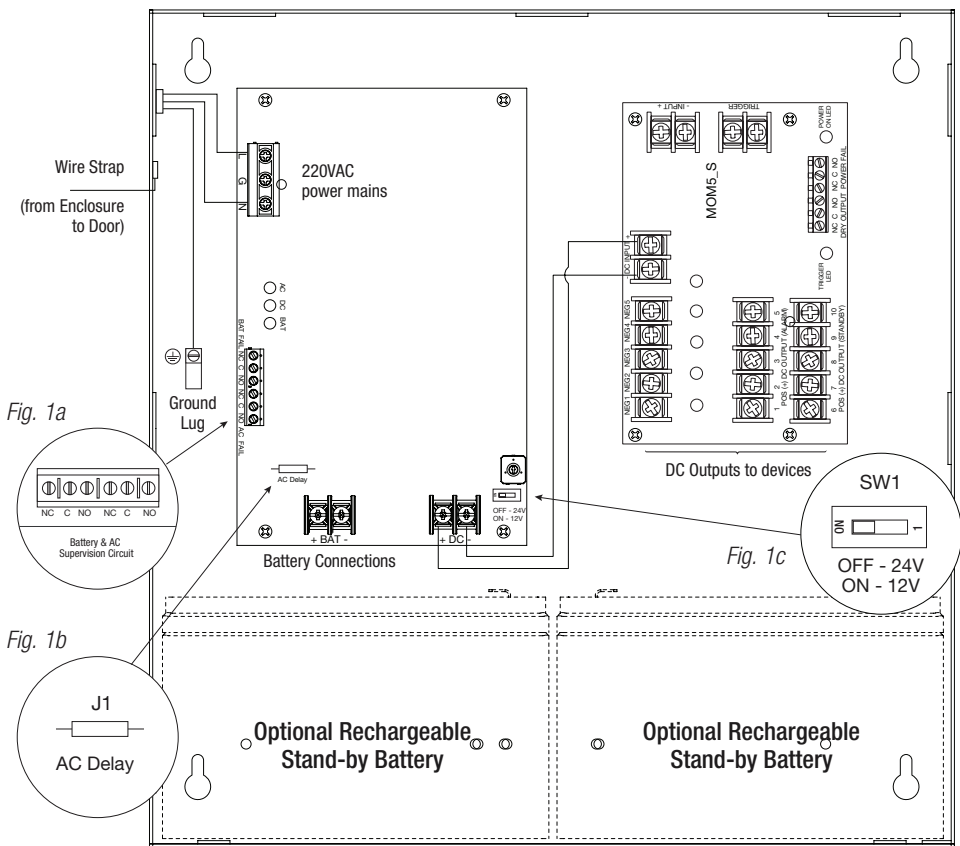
Wire Strap

(from Enclosure to Door)

L
G
N

220VAC power mains

AC
DC
BAT

BAT FAIL NC C NO NC C NO AC FAIL

Ground Lug

Fig. 1a

NC C NO NC C NO

Battery & AC Supervision Circuit

AC Delay

+ BAT -

+ DC -

OFF - 24V
ON - 12V

Battery Connections

- INPUT +

TRIGGER

POWER ON LED

MOM5_S

NC C NO NC C NO
DRY OUTPUT POWER FAIL

DC INPUT + -

TRIGGER LED

NEG1 NEG2 NEG3 NEG4 NEG5

1 2 3 4 5
POS (+) DC OUTPUT (ALARM)

6 7 8 9 10
POS (+) DC OUTPUT (STANDBY)

DC Outputs to devices

SW1

ON
1

OFF - 24V
ON - 12V

Fig. 1c

Fig. 1b

J1

AC Delay

Optional Rechargeable Stand-by Battery

Optional Rechargeable Stand-by Battery